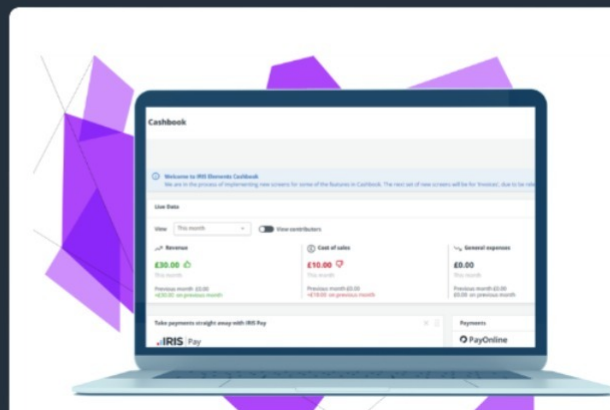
Cashbook

Welcome to IRIS Elements Cashbook
We are in the process of implementing new screens for some of the features in Cashbook. The next set of new screens will be for 'Invoices', due to be rele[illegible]

Live Data

View This month View contributors

Revenue
£30.00
This month
Previous month: £0.00
+£30.00 on previous month

Cost of sales
£10.00
This month
Previous month: £0.00
+£10.00 on previous month

General expenses
£0.00
This month
Previous month: £0.00
£0.00 on previous month

Take payments straight away with IRIS Pay

IRIS Pay

Payments

PayOnline